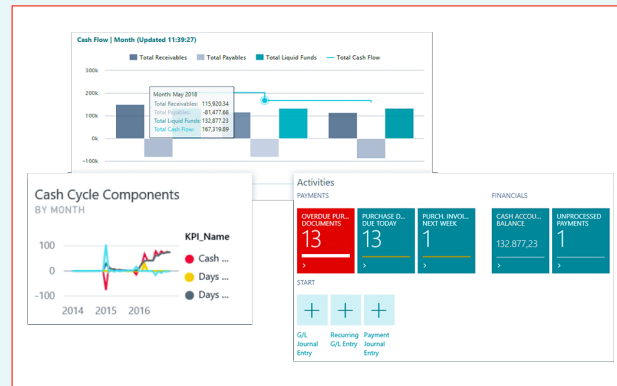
Cash Flow | Month (Updated 11:39:27)

Total Receivables  Total Payables  Total Liquid Funds  Total Cash Flow

300k
200k
100k
0k
-100k

Month: May 2018
Total Receivables: 115,920.34
Total Payables: -81,477.66
Total Liquid Funds: 132,877.23
Total Cash Flow: 167,319.89

Cash Cycle Components
BY MONTH

100
0
-100
2014  2015  2016

KPI_Name
Cash ...
Days ...
Days ...

Activities
PAYMENTS

OVERDUE PUR... DOCUMENTS
13
›

PURCHASE D... DUE TODAY
13
›

PURCH. INVOI... NEXT WEEK
1
›

FINANCIALS

CASH ACCOU... BALANCE
132.877,23
›

UNPROCESSED PAYMENTS
1
›

START

G/L Journal Entry

Recurring G/L Entry

Payment Journal Entry